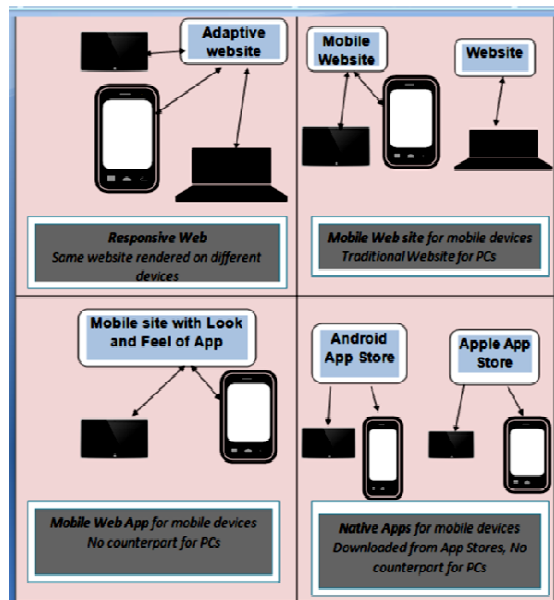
Adaptive website

Responsive Web
Same website rendered on different devices

Mobile Website

Website

Mobile Web site for mobile devices
Traditional Website for PCs

Mobile site with Look and Feel of App

Mobile Web App for mobile devices
No counterpart for PCs

Android App Store

Apple App Store

Native Apps for mobile devices
Downloaded from App Stores, No counterpart for PCs